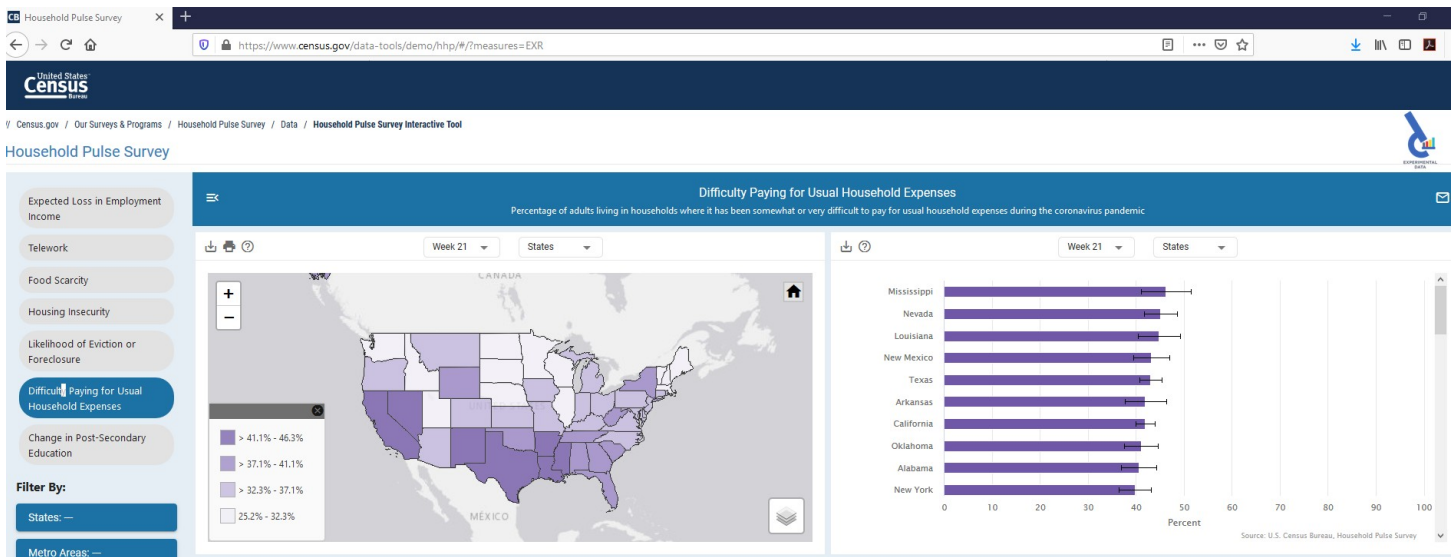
CB Household Pulse Survey

https://www.census.gov/data-tools/demo/hhp/#/?measures=EXR

United States Census Bureau

Census.gov / Our Surveys & Programs / Household Pulse Survey / Data / Household Pulse Survey Interactive Tool

Household Pulse Survey

EXPERIMENTAL DATA

Expected Loss in Employment Income

Telework

Food Scarcity

Housing Insecurity

Likelihood of Eviction or Foreclosure

Difficulty Paying for Usual Household Expenses

Change in Post-Secondary Education

Filter By:

States: —

Metro Areas: —

Difficulty Paying for Usual Household Expenses

Percentage of adults living in households where it has been somewhat or very difficult to pay for usual household expenses during the coronavirus pandemic

Week 21

States

CANADA

MÉXICO

> 41.1% - 46.3%

> 37.1% - 41.1%

> 32.3% - 37.1%

25.2% - 32.3%

Week 21

States

Mississippi
Nevada
Louisiana
New Mexico
Texas
Arkansas
California
Oklahoma
Alabama
New York

0 10 20 30 40 50 60 70 80 90 100

Percent

Source: U.S. Census Bureau, Household Pulse Survey